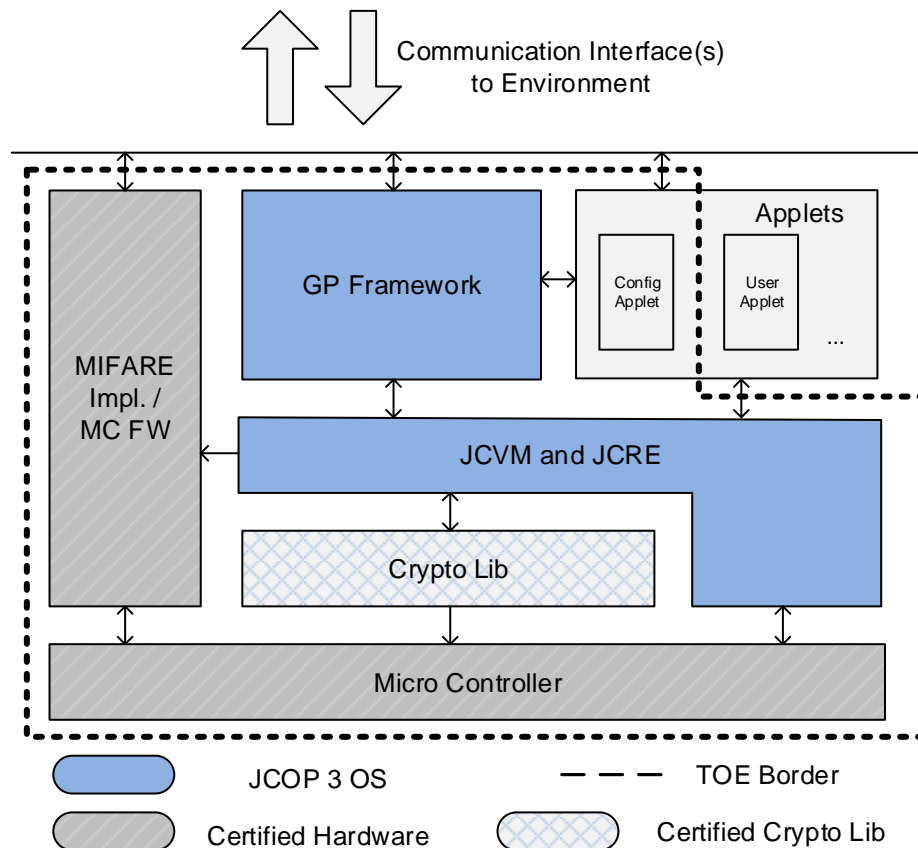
Communication Interface(s) to Environment

Applets

GP Framework

Config Applet

User Applet

...

MIFARE Impl. / MC FW

JCVM and JCRE

Crypto Lib

Micro Controller

JCOP 3 OS

TOE Border

Certified Hardware

Certified Crypto Lib